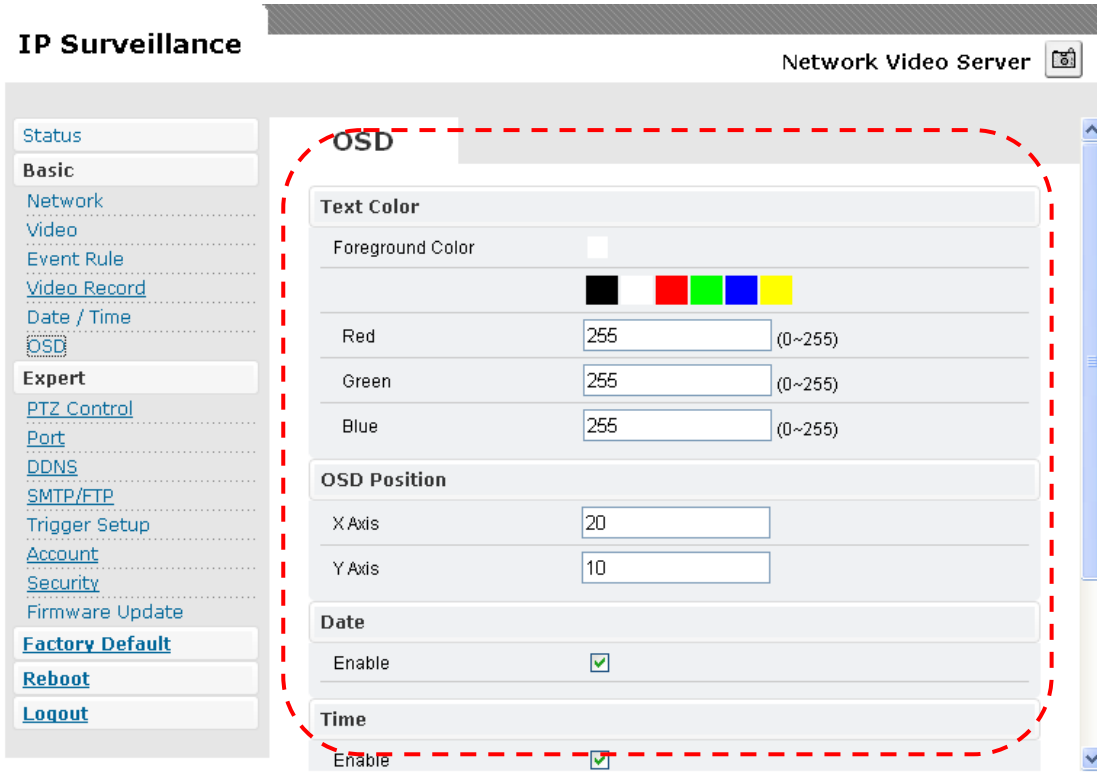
IP Surveillance

Network Video Server

Status
Basic
Network
Video
Event Rule
Video Record
Date / Time
OSD
Expert
PTZ Control
Port
DDNS
SMTP/FTP
Trigger Setup
Account
Security
Firmware Update
Factory Default
Reboot
Logout

OSD

Text Color

Foreground Color

| | | |
|---|---|---|
| Red | 255 | (0~255) |
| Green | 255 | (0~255) |
| Blue | 255 | (0~255) |

OSD Position

| | |
|---|---|
| X Axis | 20 |
| Y Axis | 10 |

Date

Enable

Time

Enable